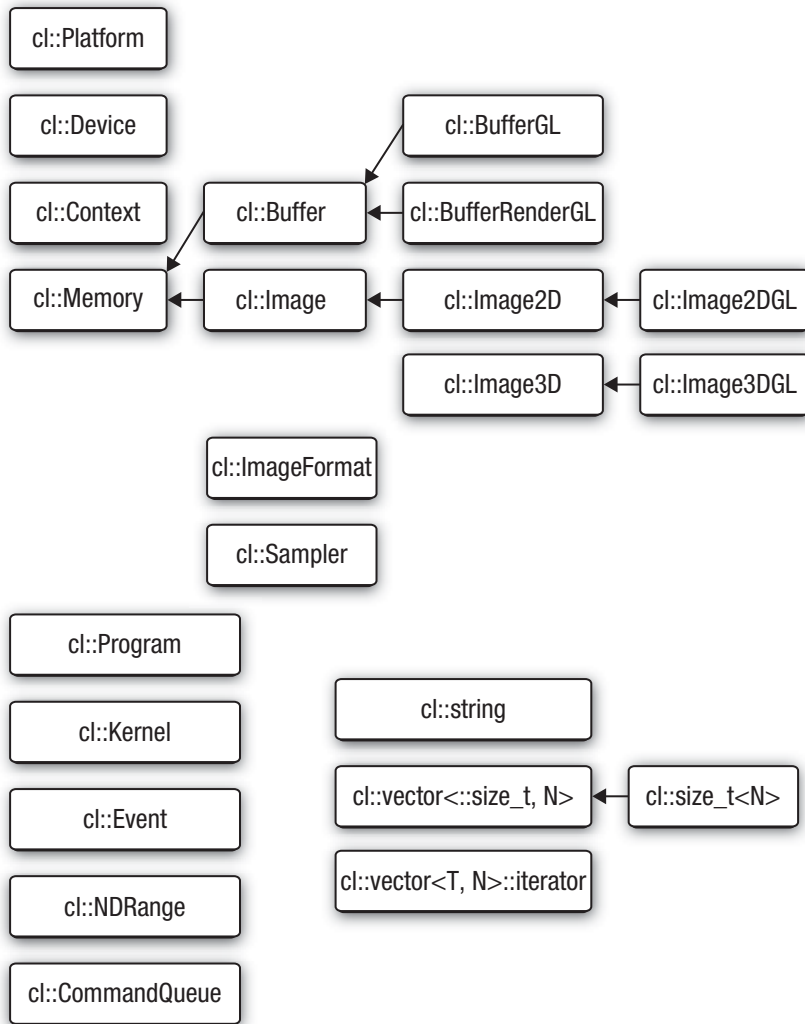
cl::Platform

cl::Device

cl::Context

cl::Memory

cl::Buffer

cl::Image

cl::BufferGL

cl::BufferRenderGL

cl::Image2D

cl::Image3D

cl::Image2DGL

cl::Image3DGL

cl::ImageFormat

cl::Sampler

cl::Program

cl::Kernel

cl::Event

cl::NDRange

cl::CommandQueue

cl::string

cl::vector<::size_t, N>

cl::size_t<N>

cl::vector<T, N>::iterator